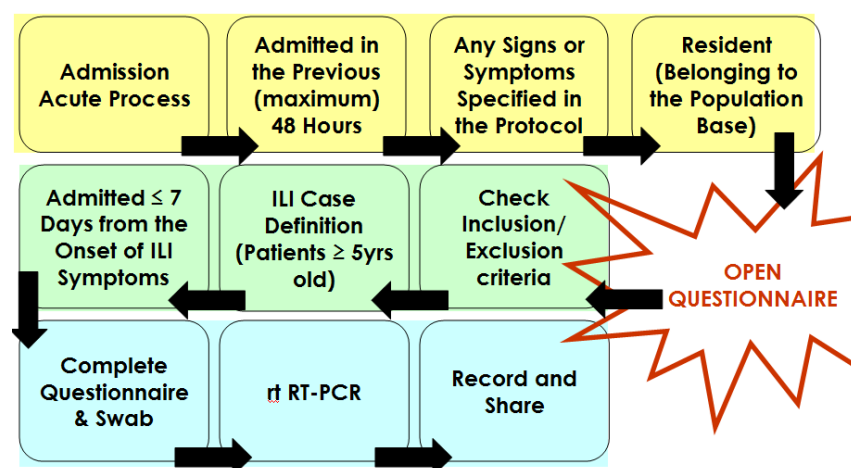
Admission Acute Process

Admitted in the Previous (maximum) 48 Hours

Any Signs or Symptoms Specified in the Protocol

Resident (Belonging to the Population Base)

OPEN QUESTIONNAIRE

Check Inclusion/ Exclusion criteria

ILI Case Definition (Patients ≥ 5yrs old)

Admitted ≤ 7 Days from the Onset of ILI Symptoms

Complete Questionnaire & Swab

rt RT-PCR

Record and Share